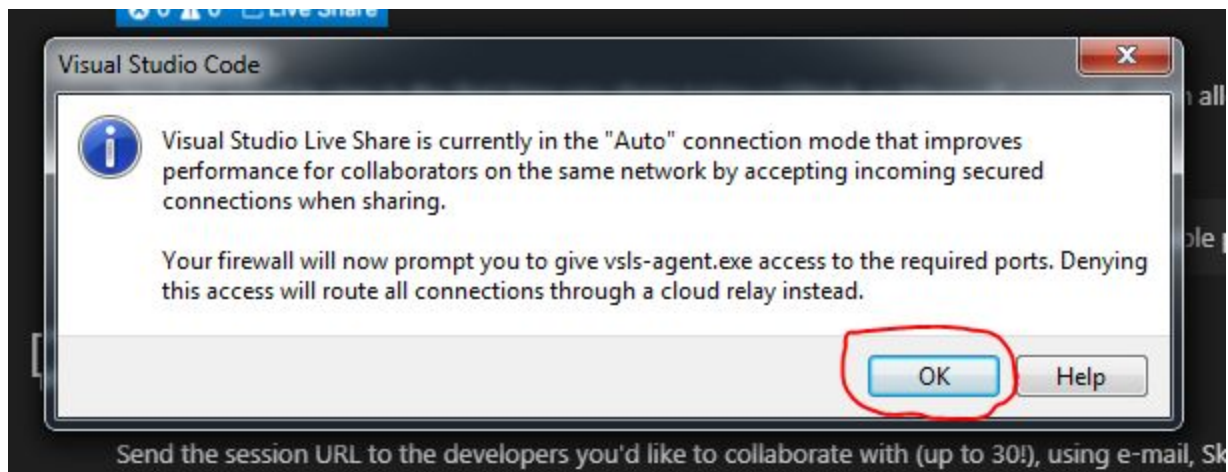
⊗ 0 ⚠ 0 Live Share

Visual Studio Code

Visual Studio Live Share is currently in the "Auto" connection mode that improves performance for collaborators on the same network by accepting incoming secured connections when sharing.

Your firewall will now prompt you to give vsls-agent.exe access to the required ports. Denying this access will route all connections through a cloud relay instead.

OK Help

n all

ble p

Send the session URL to the developers you'd like to collaborate with (up to 30!), using e-mail, Sk